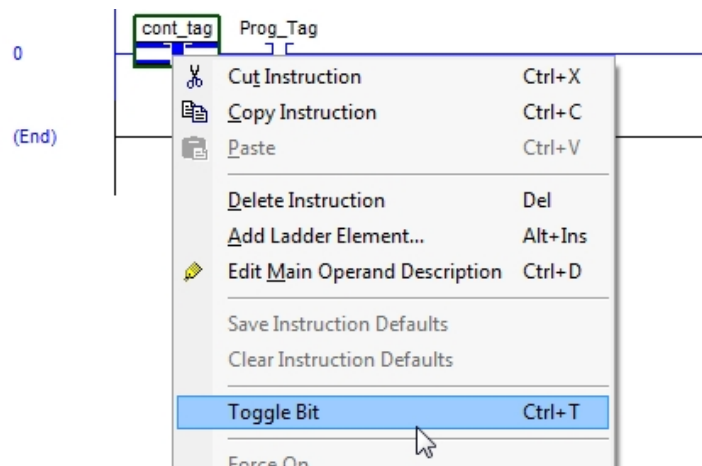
0

(End)

cont_tag

Prog_Tag

| | |
|---|---|
| Cut Instruction | Ctrl+X |
| Copy Instruction | Ctrl+C |
| Paste | Ctrl+V |
| Delete Instruction | Del |
| Add Ladder Element... | Alt+Ins |
| Edit Main Operand Description | Ctrl+D |
| Save Instruction Defaults | |
| Clear Instruction Defaults | |
| Toggle Bit | Ctrl+T |
| Force On | |